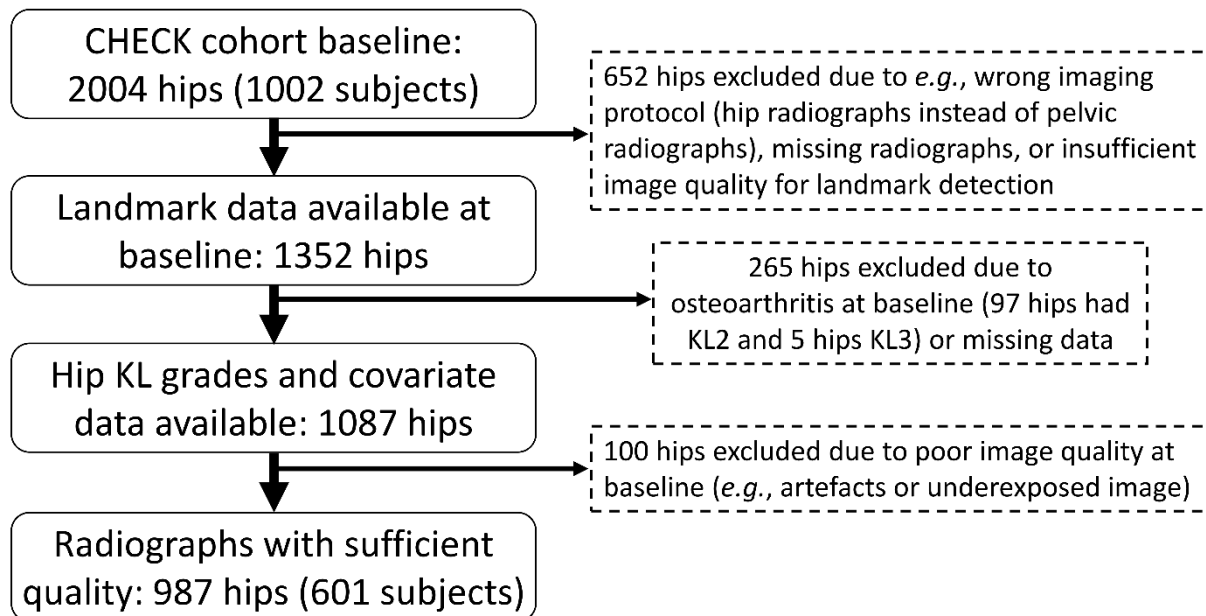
CHECK cohort baseline: 2004 hips (1002 subjects)

652 hips excluded due to e.g., wrong imaging protocol (hip radiographs instead of pelvic radiographs), missing radiographs, or insufficient image quality for landmark detection

Landmark data available at baseline: 1352 hips

265 hips excluded due to osteoarthritis at baseline (97 hips had KL2 and 5 hips KL3) or missing data

Hip KL grades and covariate data available: 1087 hips

100 hips excluded due to poor image quality at baseline (e.g., artefacts or underexposed image)

Radiographs with sufficient quality: 987 hips (601 subjects)